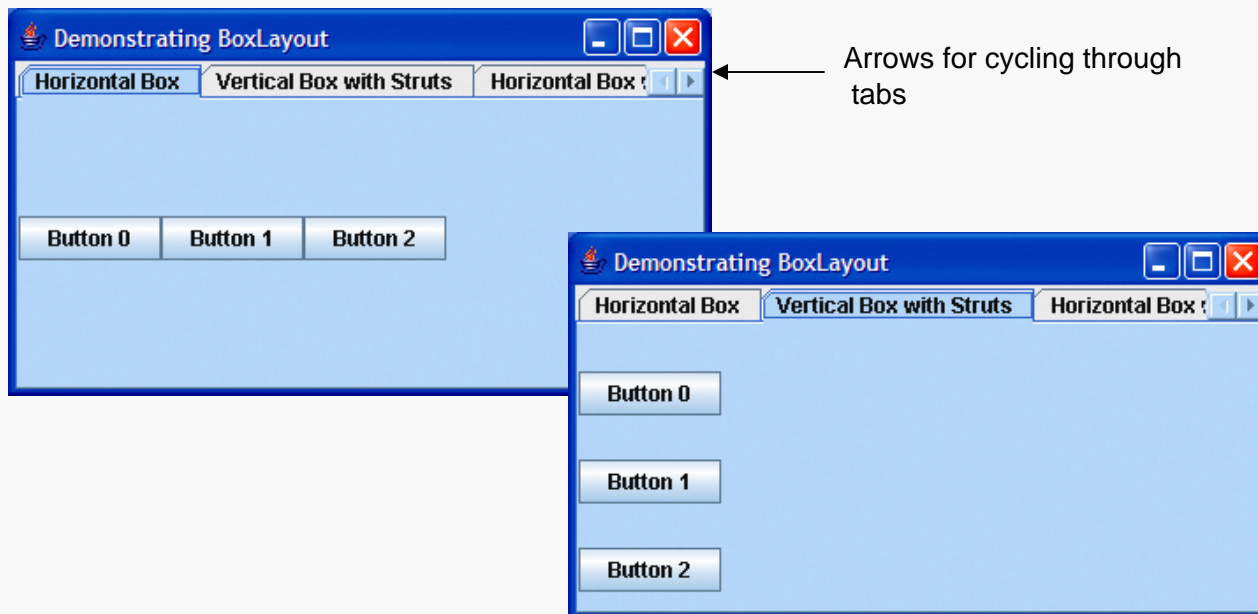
Demonstrating BoxLayout

Horizontal Box | Vertical Box with Struts | Horizontal Box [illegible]

Button 0 Button 1 Button 2

Arrows for cycling through tabs

Demonstrating BoxLayout

Horizontal Box | Vertical Box with Struts | Horizontal Box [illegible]

Button 0

Button 1

Button 2